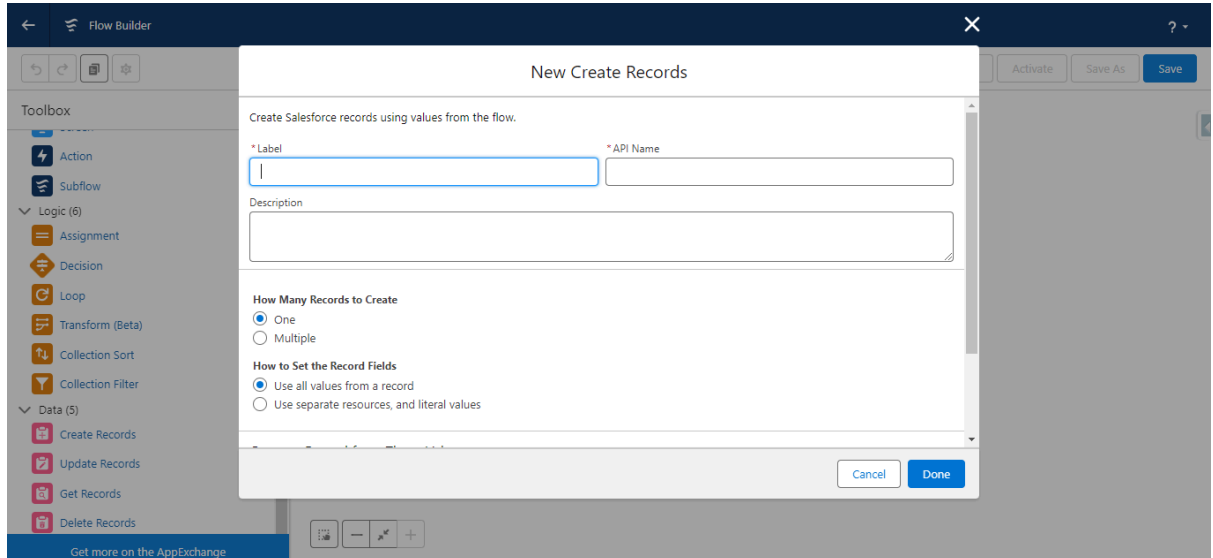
Flow Builder

?

Activate Save As Save

Toolbox

Action

Subflow

Logic (6)

Assignment

Decision

Loop

Transform (Beta)

Collection Sort

Collection Filter

Data (5)

Create Records

Update Records

Get Records

Delete Records

Get more on the AppExchange

New Create Records

Create Salesforce records using values from the flow.

*Label

*API Name

Description

How Many Records to Create

One

Multiple

How to Set the Record Fields

Use all values from a record

Use separate resources, and literal values

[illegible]

Cancel Done